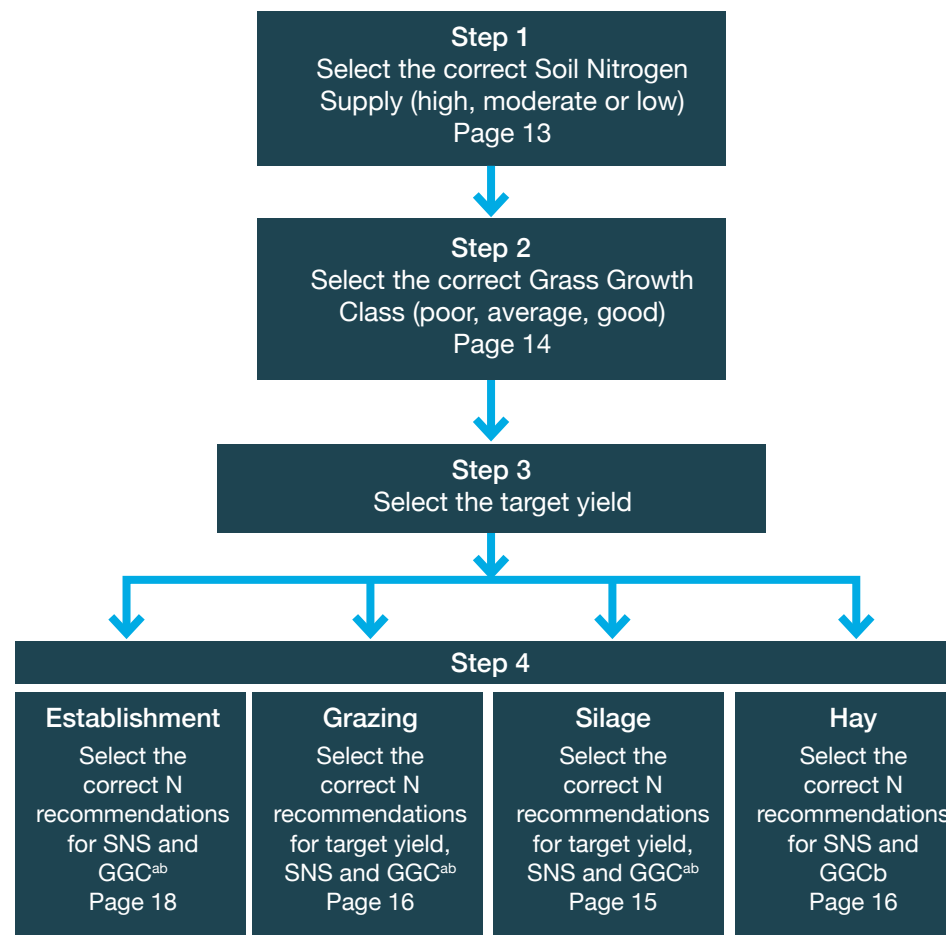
Step 1
Select the correct Soil Nitrogen Supply (high, moderate or low)
Page 13

Step 2
Select the correct Grass Growth Class (poor, average, good)
Page 14

Step 3
Select the target yield

Step 4

Establishment
Select the correct N recommendations for SNS and GGC$^{ab}$
Page 18

Grazing
Select the correct N recommendations for target yield, SNS and GGC$^{ab}$
Page 16

Silage
Select the correct N recommendations for target yield, SNS and GGC$^{ab}$
Page 15

Hay
Select the correct N recommendations for SNS and GGCb
Page 16